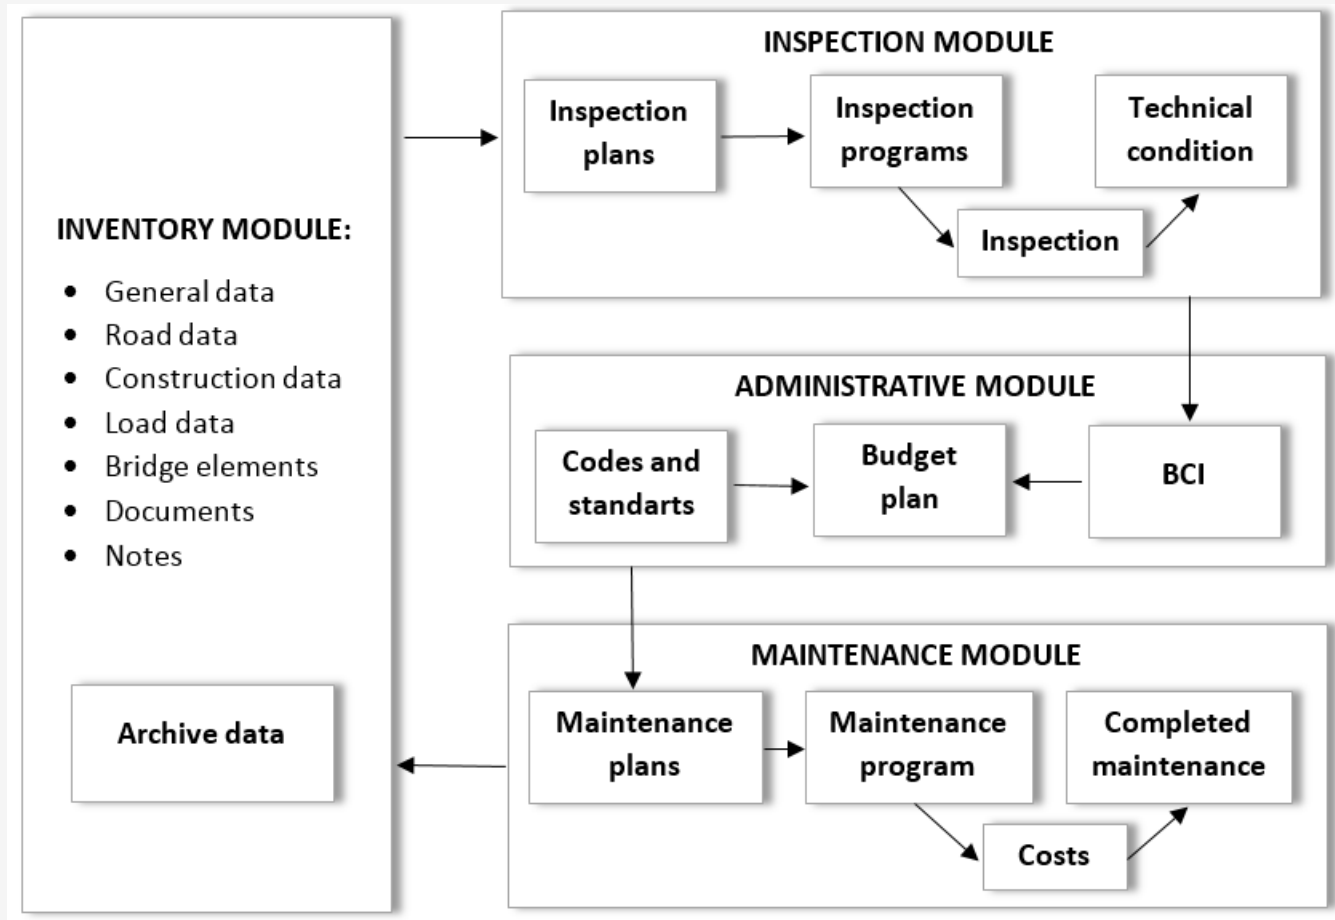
INVENTORY MODULE:

- General data
- Road data
- Construction data
- Load data
- Bridge elements
- Documents
- Notes

Archive data

INSPECTION MODULE

Inspection plans

Inspection programs

Technical condition

Inspection

ADMINISTRATIVE MODULE

Codes and standarts

Budget plan

BCI

MAINTENANCE MODULE

Maintenance plans

Maintenance program

Completed maintenance

Costs